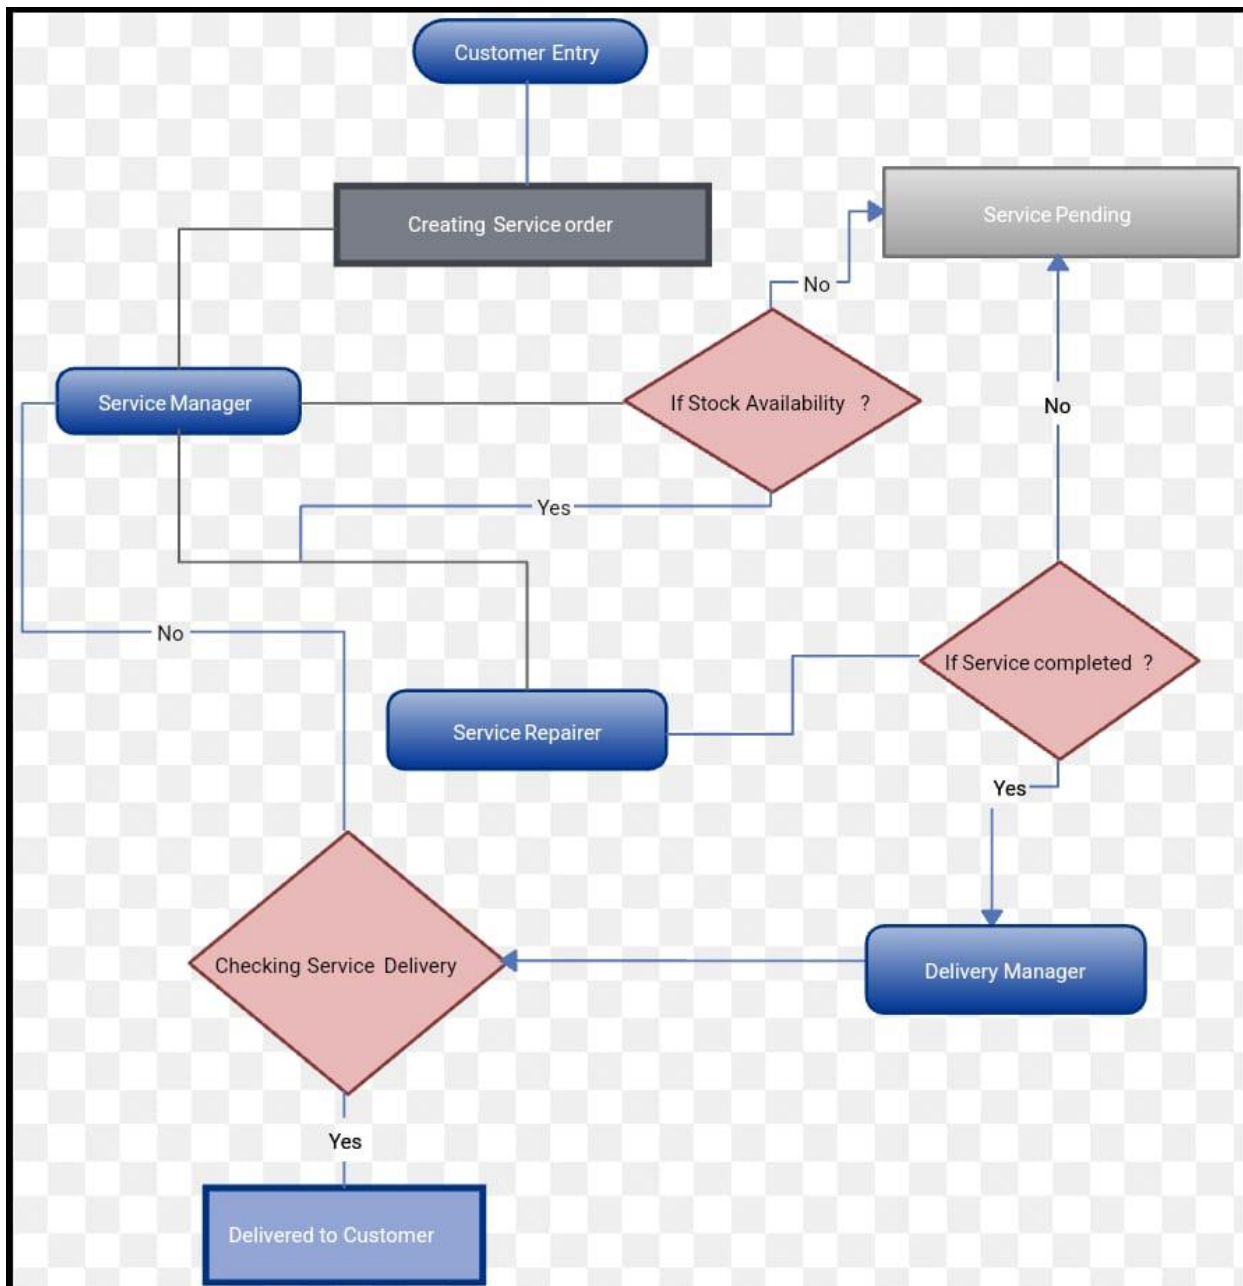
Customer Entry

Creating Service order

Service Pending

No

Service Manager

If Stock Availability ?

No

Yes

No

If Service completed ?

Service Repairer

Yes

Checking Service Delivery

Delivery Manager

Yes

Delivered to Customer